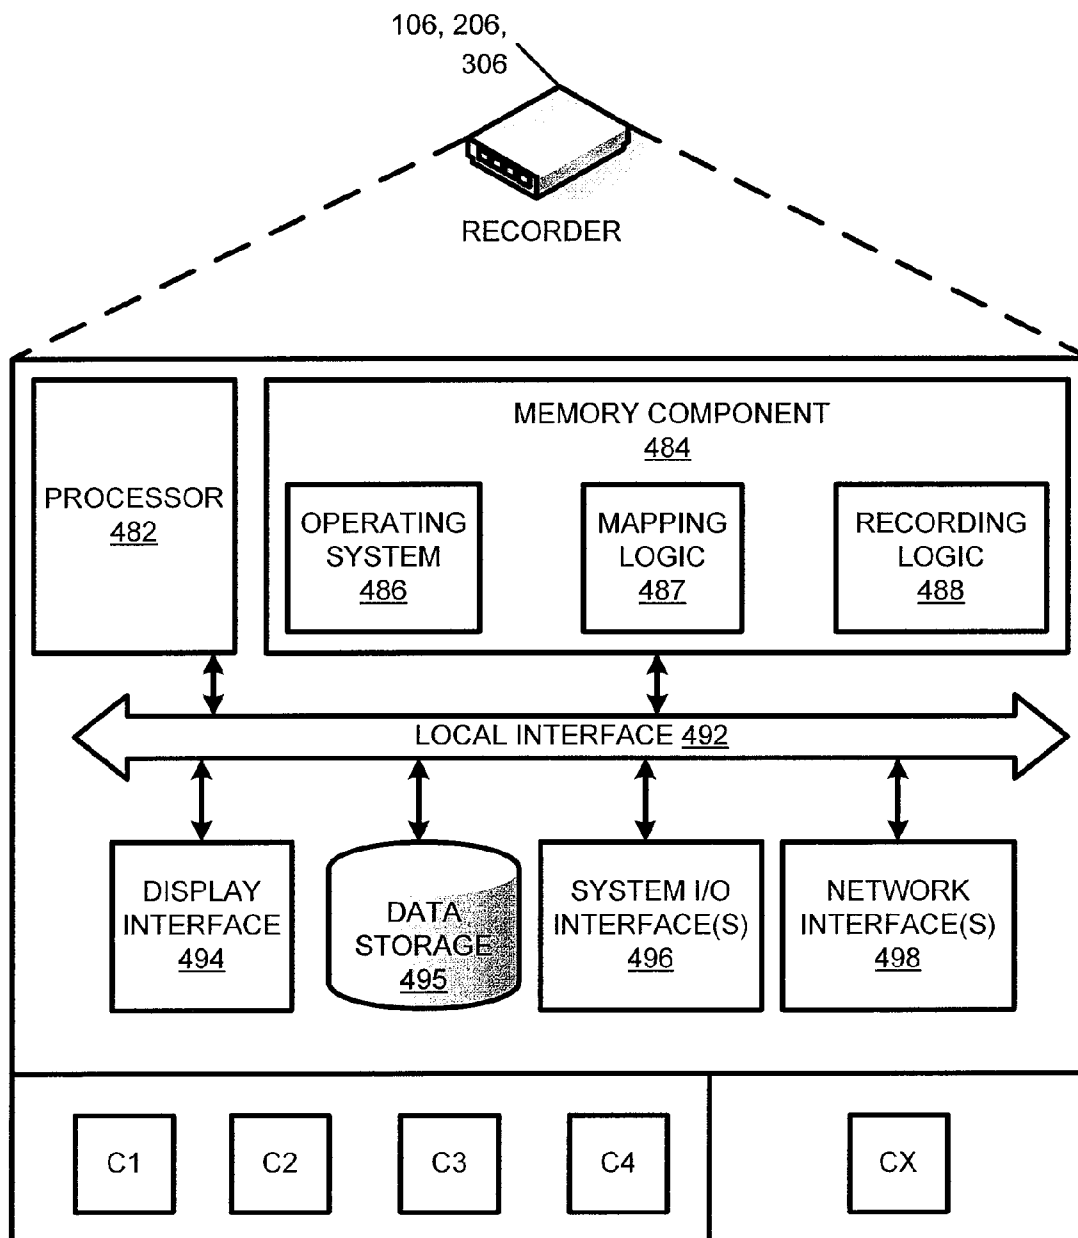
106, 206, 306

RECORDER

PROCESSOR
482

MEMORY COMPONENT
484

OPERATING SYSTEM
486

MAPPING LOGIC
487

RECORDING LOGIC
488

LOCAL INTERFACE 492

DISPLAY INTERFACE
494

DATA STORAGE
495

SYSTEM I/O INTERFACE(S)
496

NETWORK INTERFACE(S)
498

C1

C2

C3

C4

CX